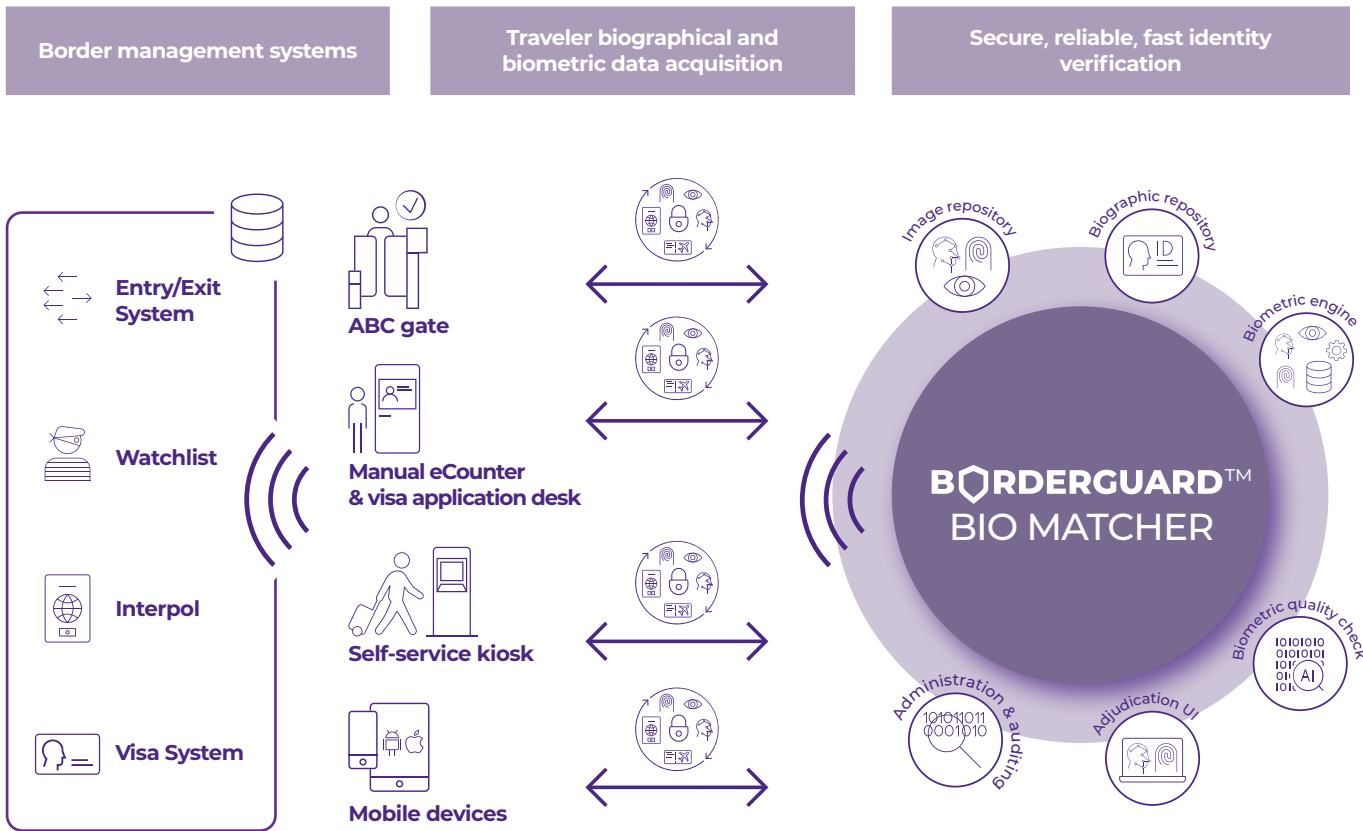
Border management systems

Traveler biographical and biometric data acquisition

Secure, reliable, fast identity verification

Entry/Exit System

Watchlist

Interpol

Visa System

ABC gate

Manual eCounter & visa application desk

Self-service kiosk

Mobile devices

Image repository

Biographic repository

ID

Biometric engine

BORDERGUARD™ BIO MATCHER

Biometric quality check

10101010 01010101 10101010 AI

Adjudication UI

Administration & auditing

10101011 0001010